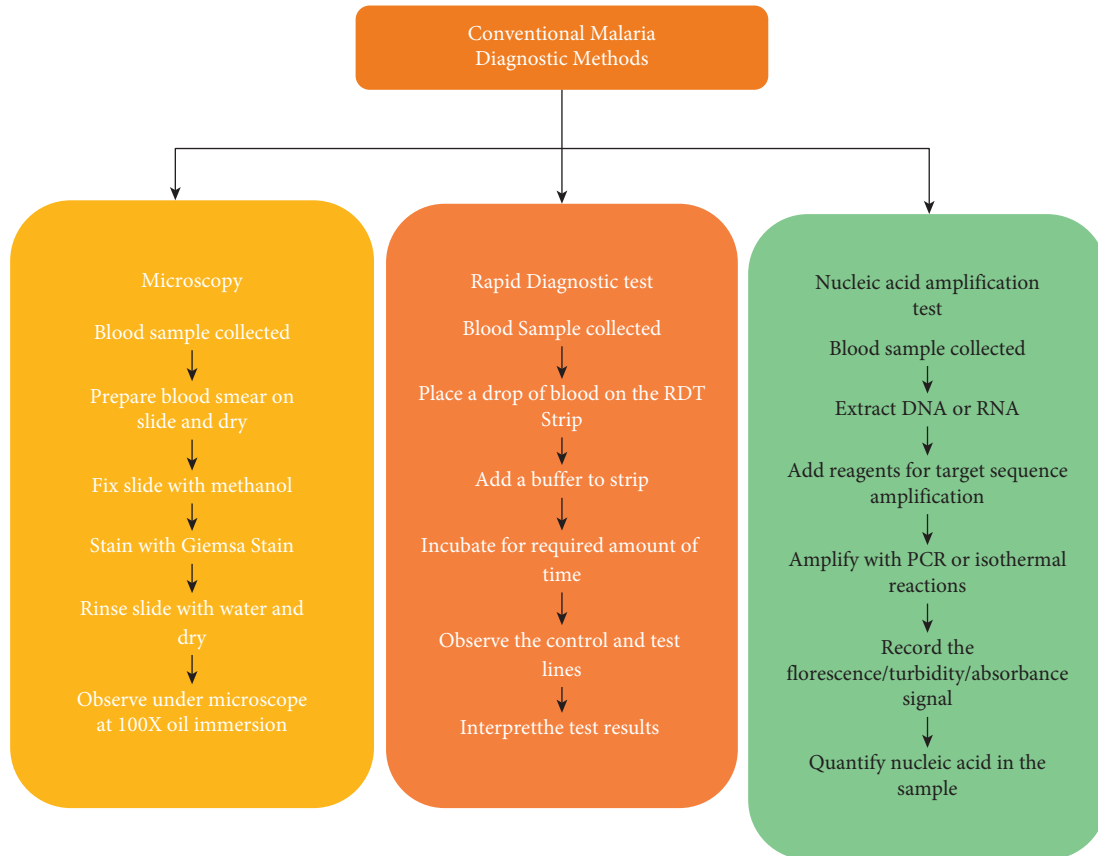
Conventional Malaria Diagnostic Methods

Microscopy

Blood sample collected

Prepare blood smear on slide and dry

Fix slide with methanol

Stain with Giemsa Stain

Rinse slide with water and dry

Observe under microscope at 100X oil immersion

Rapid Diagnostic test

Blood Sample collected

Place a drop of blood on the RDT Strip

Add a buffer to strip

Incubate for required amount of time

Observe the control and test lines

Interpretthe test results

Nucleic acid amplification test

Blood sample collected

Extract DNA or RNA

Add reagents for target sequence amplification

Amplify with PCR or isothermal reactions

Record the florescence/turbidity/absorbance signal

Quantify nucleic acid in the sample